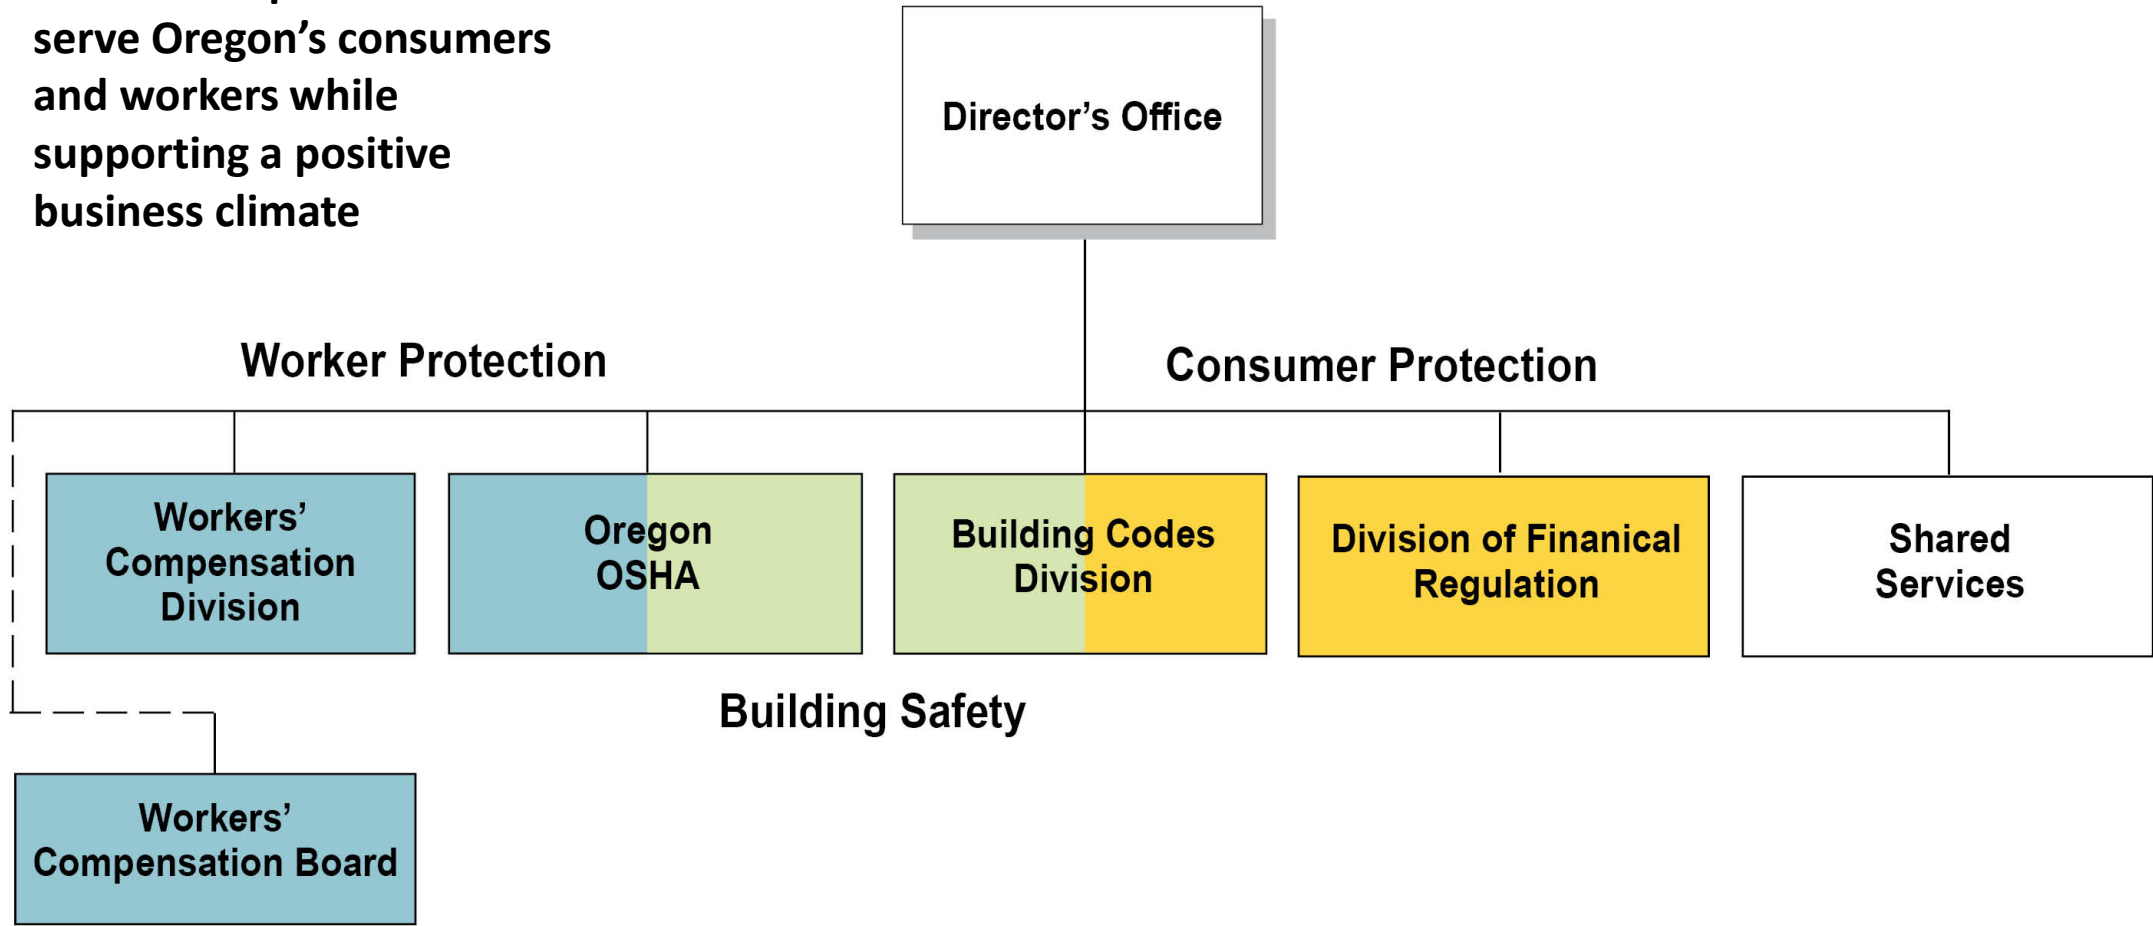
serve Oregon's consumers and workers while supporting a positive business climate

Director's Office

Worker Protection

Consumer Protection

Workers' Compensation Division

Oregon OSHA

Building Codes Division

Division of Finanical Regulation

Shared Services

Building Safety

Workers' Compensation Board